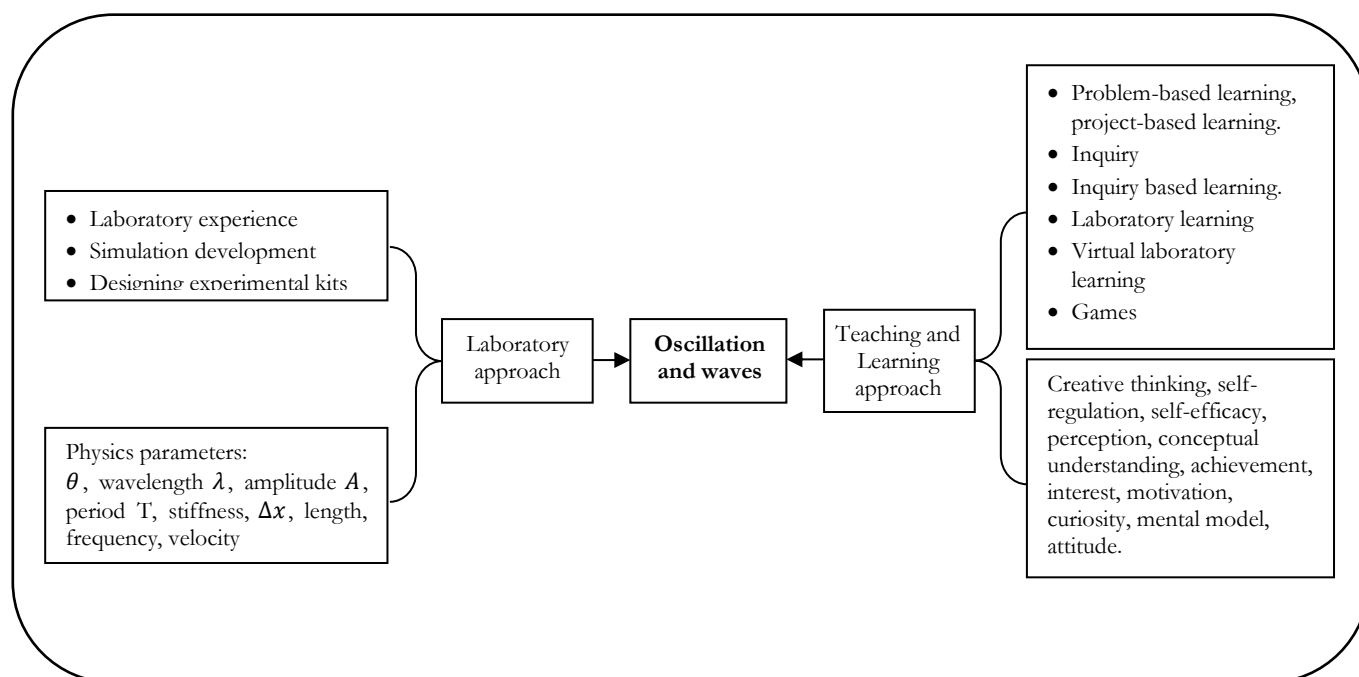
• Laboratory experience
• Simulation development
• Designing experimental kits

Physics parameters: $\theta$, wavelength $\lambda$, amplitude $A$, period T, stiffness, $\Delta x$, length, frequency, velocity

Laboratory approach

**Oscillation and waves**

Teaching and Learning approach

• Problem-based learning, project-based learning.
• Inquiry
• Inquiry based learning.
• Laboratory learning
• Virtual laboratory learning
• Games

Creative thinking, self-regulation, self-efficacy, perception, conceptual understanding, achievement, interest, motivation, curiosity, mental model, attitude.